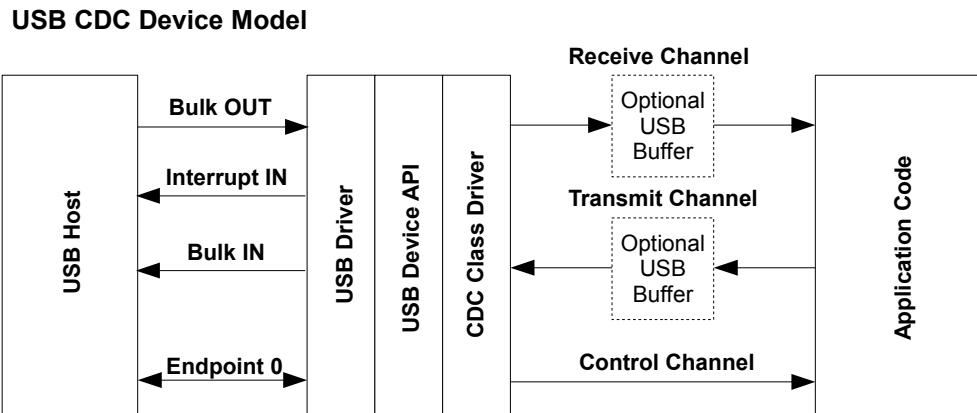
USB CDC Device Model

Receive Channel

Bulk OUT

Optional USB Buffer

Interrupt IN

USB Host

USB Driver

USB Device API

CDC Class Driver

Transmit Channel

Application Code

Bulk IN

Optional USB Buffer

Endpoint 0

Control Channel